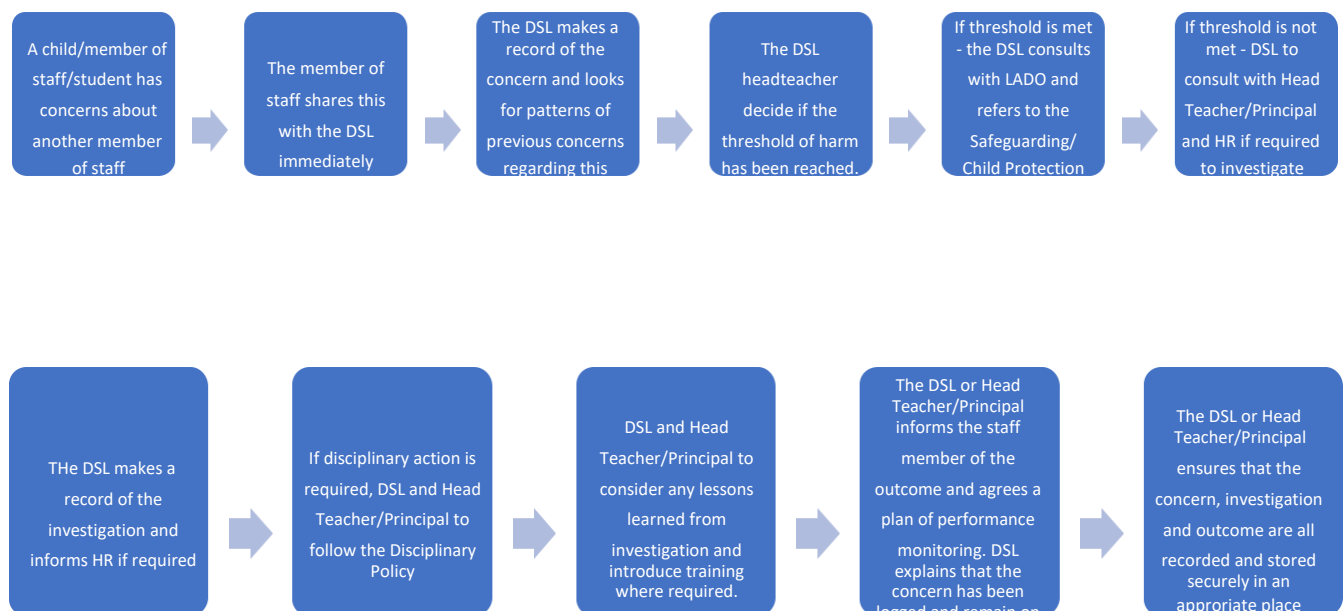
A child/member of staff/student has concerns about another member of staff

The member of staff shares this with the DSL immediately

The DSL makes a record of the concern and looks for patterns of previous concerns regarding this

The DSL headteacher decide if the threshold of harm has been reached.

If threshold is met - the DSL consults with LADO and refers to the Safeguarding/ Child Protection

If threshold is not met - DSL to consult with Head Teacher/Principal and HR if required to investigate

THe DSL makes a record of the investigation and informs HR if required

If disciplinary action is required, DSL and Head Teacher/Principal to follow the Disciplinary Policy

DSL and Head Teacher/Principal to consider any lessons learned from investigation and introduce training where required.

The DSL or Head Teacher/Principal informs the staff member of the outcome and agrees a plan of performance monitoring. DSL explains that the concern has been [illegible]

The DSL or Head Teacher/Principal ensures that the concern, investigation and outcome are all recorded and stored securely in an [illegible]